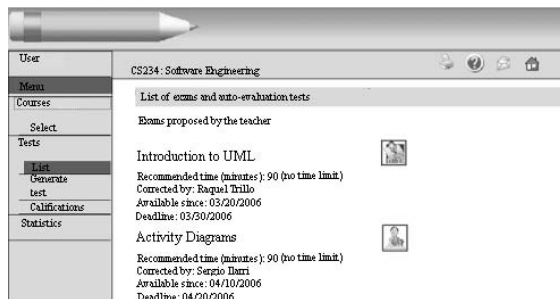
User

Menu
Courses
Select
Tests
List
Generate test
Califications
Statistics

CS234: Software Engineering

List of exams and auto-evaluation tests

Exams proposed by the teacher

Introduction to UML
Recommended time (minutes): 90 (no time limit)
Corrected by: Raquel Trillo
Available since: 03/20/2006
Deadline: 03/30/2006

Activity Diagrams
Recommended time (minutes): 90 (no time limit)
Corrected by: Sergio Ilarri
Available since: 04/10/2006
Deadline: 04/20/2006